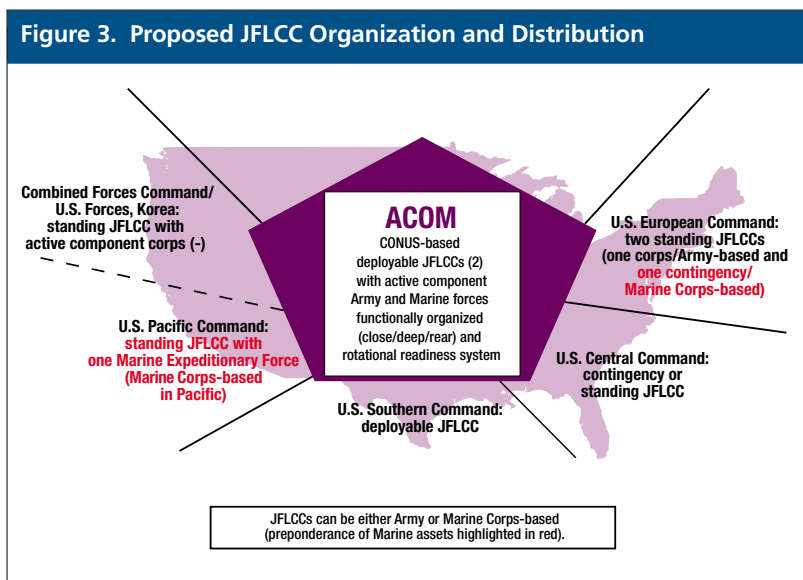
Figure 3. Proposed JFLCC Organization and Distribution

Combined Forces Command/ U.S. Forces, Korea: standing JFLCC with active component corps (-)

ACOM

CONUS-based deployable JFLCCs (2) with active component Army and Marine forces functionally organized (close/deep/rear) and rotational readiness system

U.S. European Command: two standing JFLCCs (one corps/Army-based and one contingency/ Marine Corps-based)

U.S. Pacific Command: standing JFLCC with one Marine Expeditionary Force (Marine Corps-based in Pacific)

U.S. Central Command: contingency or standing JFLCC

U.S. Southern Command: deployable JFLCC

JFLCCs can be either Army or Marine Corps-based (preponderance of Marine assets highlighted in red).